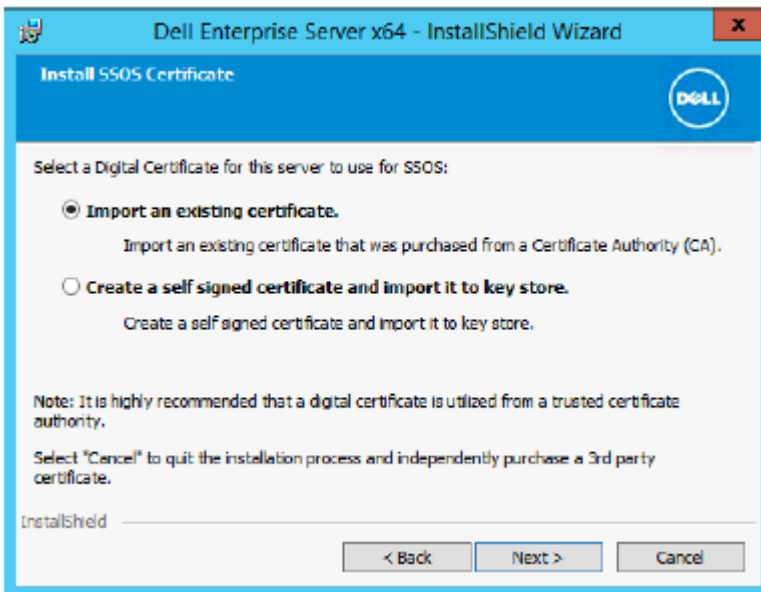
Dell Enterprise Server x64 - InstallShield Wizard

x

Install SSOS Certificate

DELL

Select a Digital Certificate for this server to use for SSOS:

Import an existing certificate.

Import an existing certificate that was purchased from a Certificate Authority (CA).

Create a self signed certificate and import it to key store.

Create a self signed certificate and import it to key store.

Note: It is highly recommended that a digital certificate is utilized from a trusted certificate authority.

Select "Cancel" to quit the installation process and independently purchase a 3rd party certificate.

InstallShield

< Back

Next >

Cancel